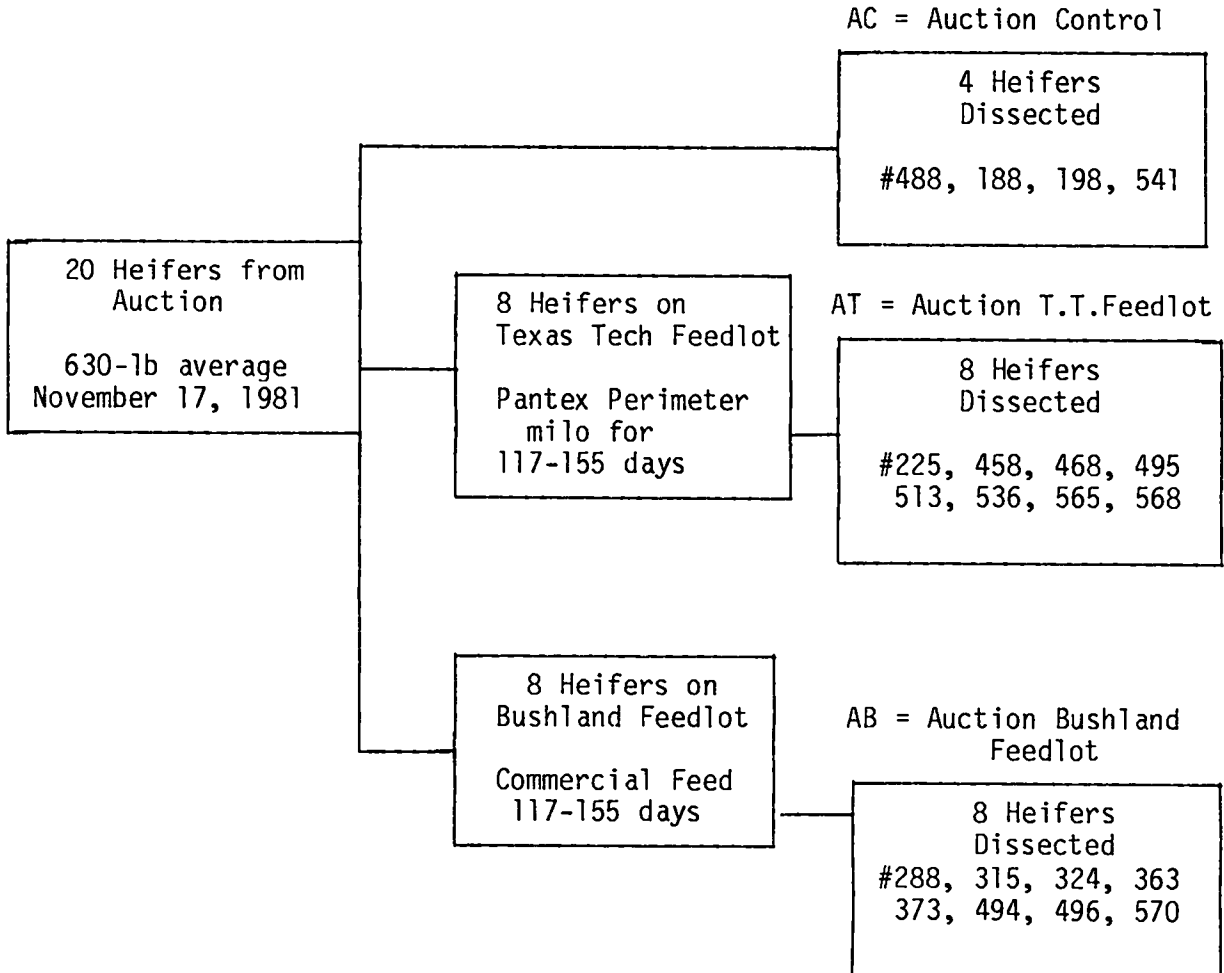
20 Heifers from Auction

630-lb average
November 17, 1981

AC = Auction Control

4 Heifers
Dissected

#488, 188, 198, 541

8 Heifers on
Texas Tech Feedlot

Pantex Perimeter
milo for
117-155 days

AT = Auction T.T.Feedlot

8 Heifers
Dissected

#225, 458, 468, 495
513, 536, 565, 568

8 Heifers on
Bushland Feedlot

Commercial Feed
117-155 days

AB = Auction Bushland Feedlot

8 Heifers
Dissected
#288, 315, 324, 363
373, 494, 496, 570